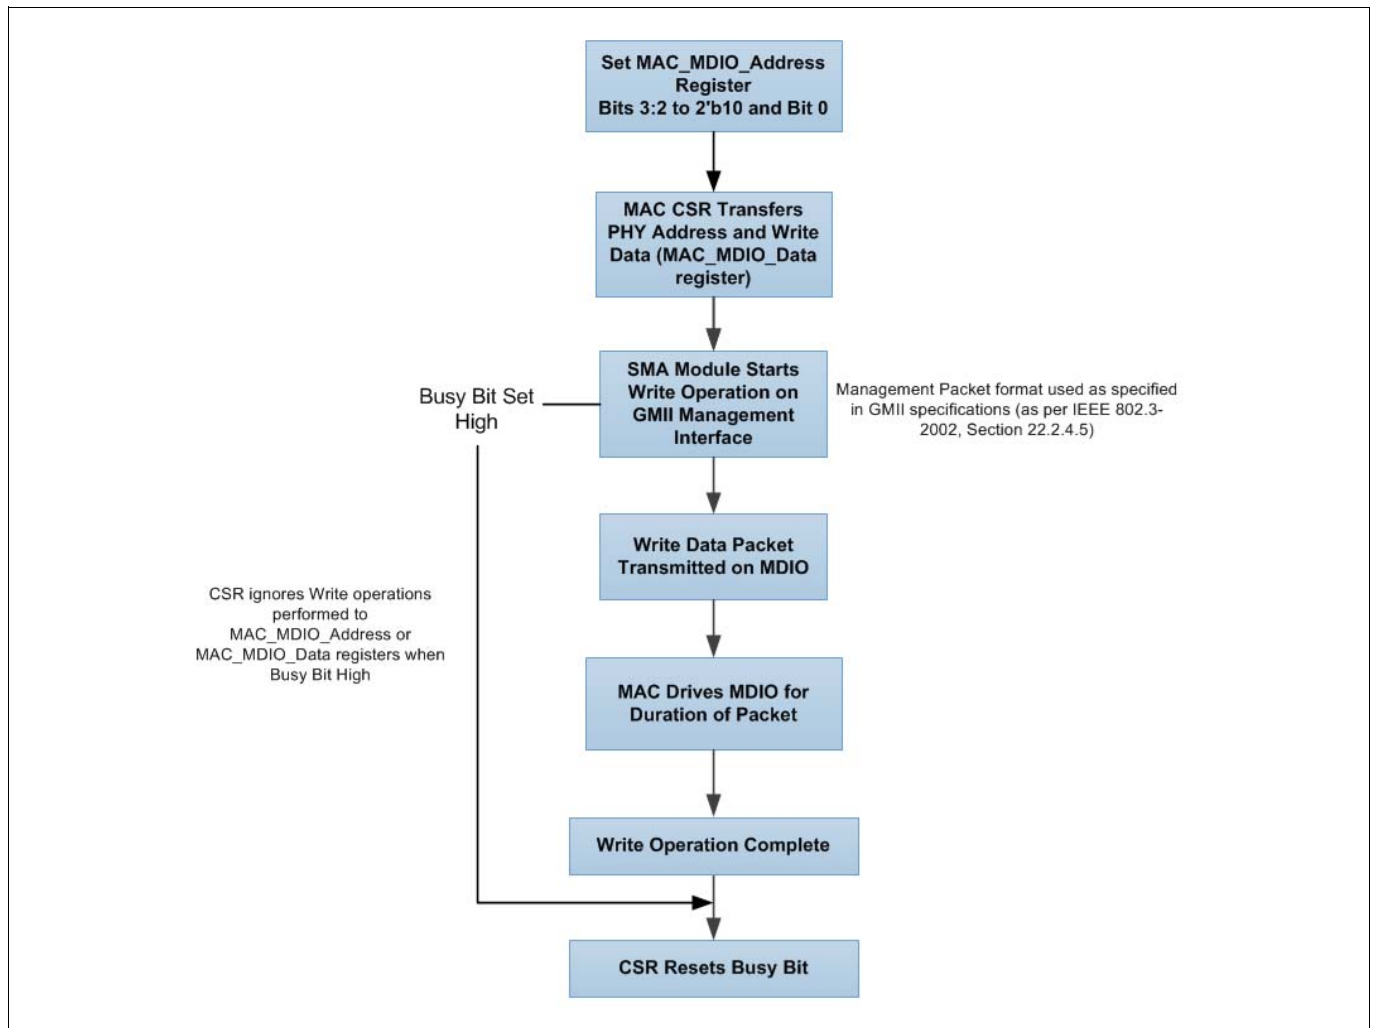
Set MAC_MDIO_Address Register Bits 3:2 to 2'b10 and Bit 0

MAC CSR Transfers PHY Address and Write Data (MAC_MDIO_Data register)

Busy Bit Set High

SMA Module Starts Write Operation on GMII Management Interface

Management Packet format used as specified in GMII specifications (as per IEEE 802.3-2002, Section 22.2.4.5)

Write Data Packet Transmitted on MDIO

CSR ignores Write operations performed to MAC_MDIO_Address or MAC_MDIO_Data registers when Busy Bit High

MAC Drives MDIO for Duration of Packet

Write Operation Complete

CSR Resets Busy Bit